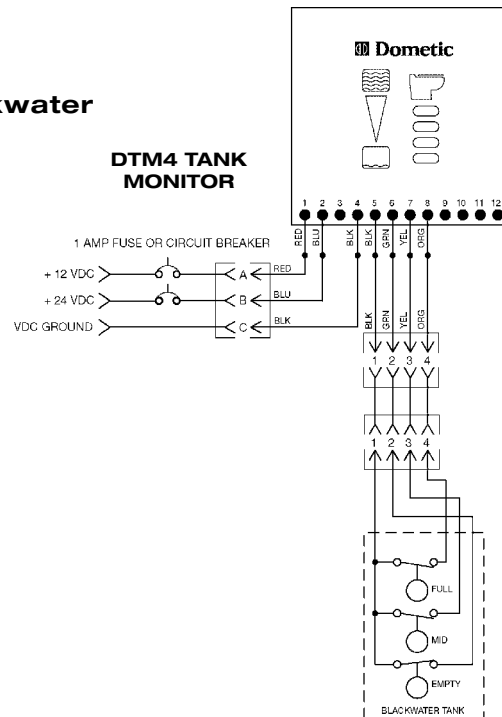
kwater

DTM4 TANK MONITOR

Dometic

1 2 3 4 5 6 7 8 9 10 11 12

RED BLU BLK BLK GRN YEL ORG

1 AMP FUSE OR CIRCUIT BREAKER

+ 12 VDC

+ 24 VDC

VDC GROUND

A RED

B BLU

C BLK

BLK GRN YEL ORG

1 2 3 4

1 2 3 4

FULL

MID

EMPTY

BLACKWATER TANK